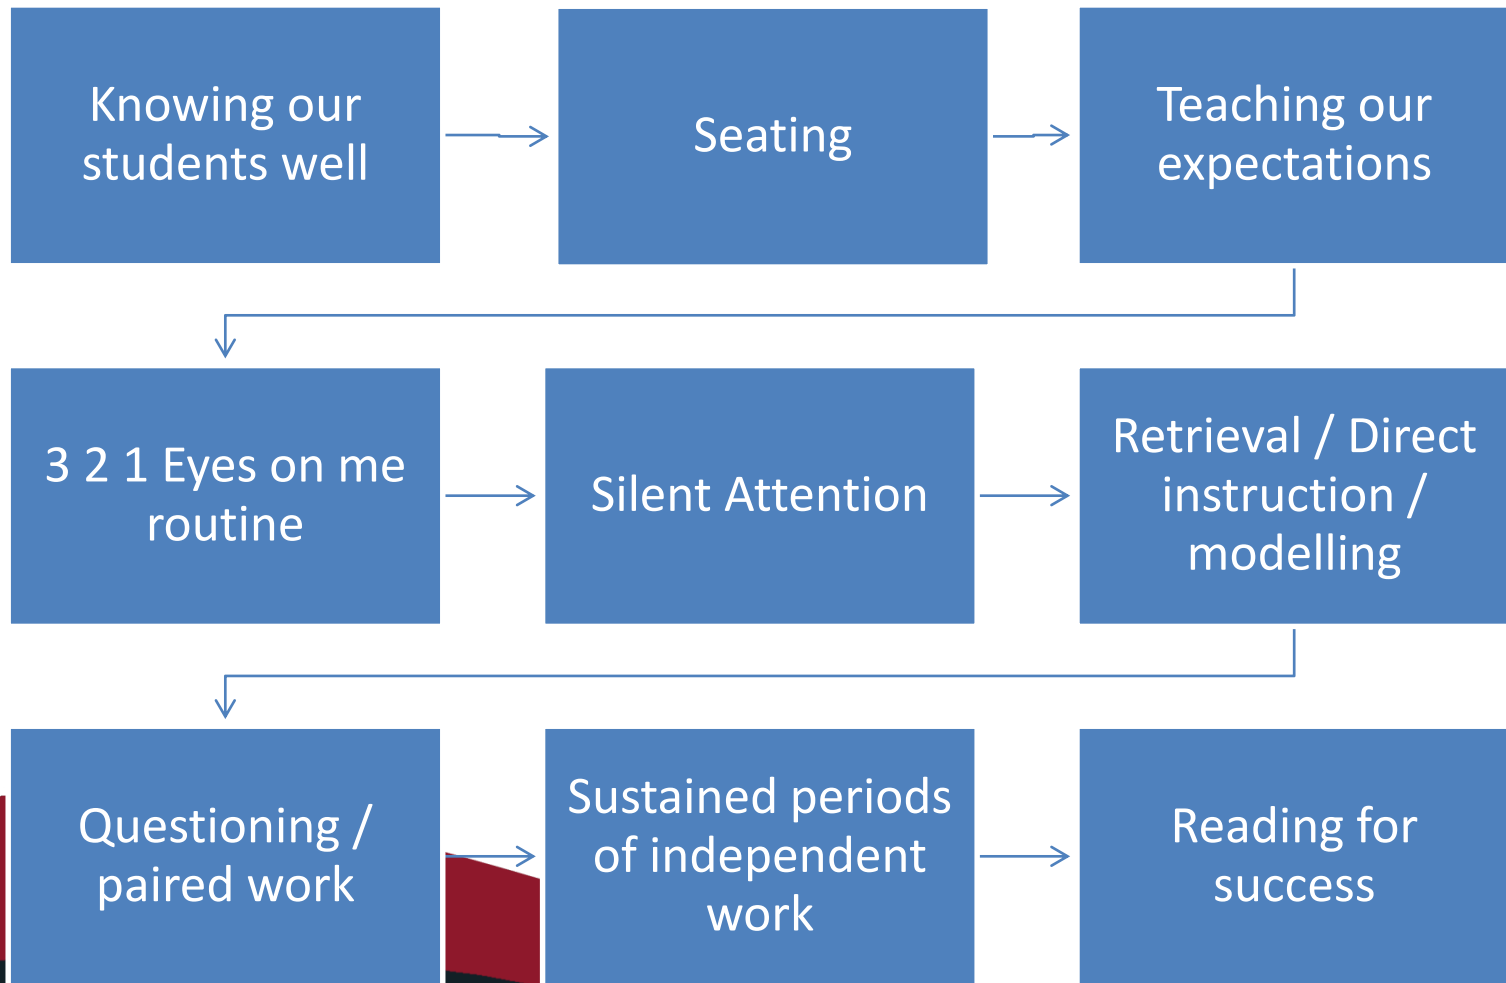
Knowing our students well

Seating

Teaching our expectations

3 2 1 Eyes on me routine

Silent Attention

Retrieval / Direct instruction / modelling

Questioning / paired work

Sustained periods of independent work

Reading for success